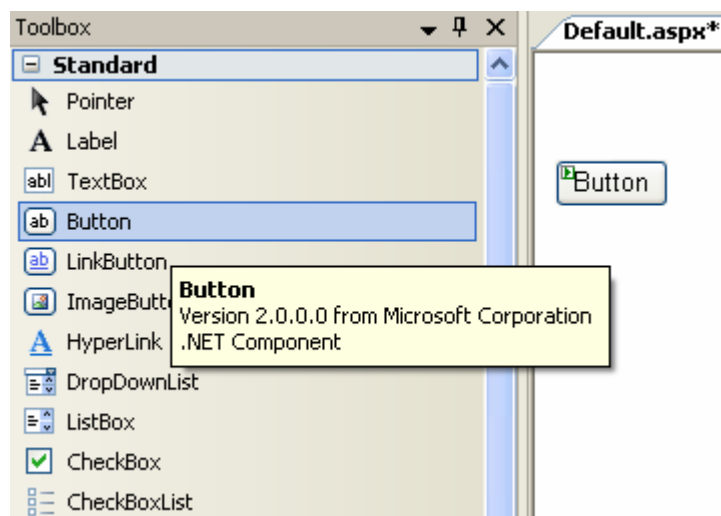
Toolbox

Standard

Pointer

Label

abl TextBox

ab Button

ab LinkButton

ImageButto

HyperLink

DropDownList

ListBox

CheckBox

CheckBoxList

Button
Version 2.0.0.0 from Microsoft Corporation
.NET Component

Default.aspx*

Button